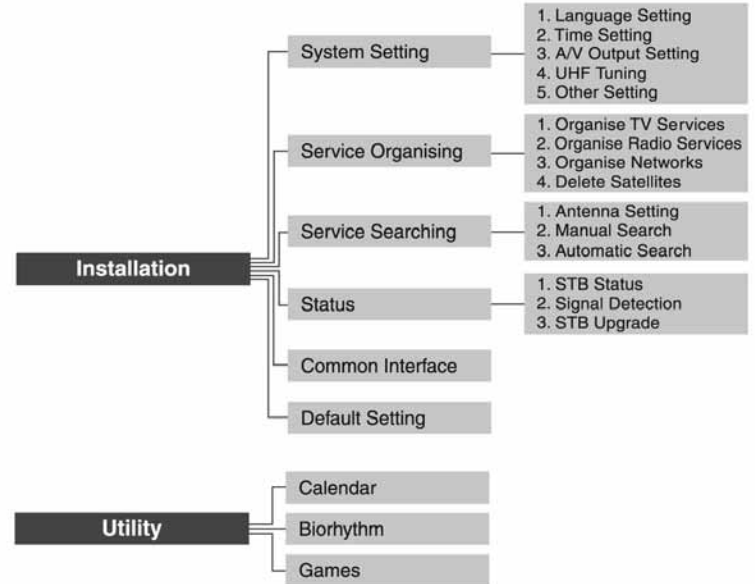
Installation

System Setting
1. Language Setting
2. Time Setting
3. A/V Output Setting
4. UHF Tuning
5. Other Setting

Service Organising
1. Organise TV Services
2. Organise Radio Services
3. Organise Networks
4. Delete Satellites

Service Searching
1. Antenna Setting
2. Manual Search
3. Automatic Search

Status
1. STB Status
2. Signal Detection
3. STB Upgrade

Common Interface

Default Setting

Utility

Calendar

Biorhythm

Games